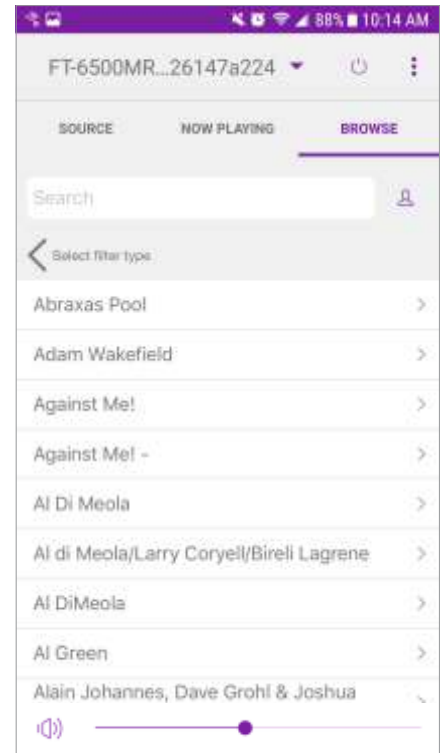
88% 10:14 AM

FT-6500MR...26147a224

SOURCE

NOW PLAYING

BROWSE

Search

Select filter type

Abraxas Pool

Adam Wakefield

Against Me!

Against Me! -

Al Di Meola

Al di Meola/Larry Coryell/Bireli Lagrene

Al DiMeola

Al Green

Alain Johannes, Dave Grohl & Joshua